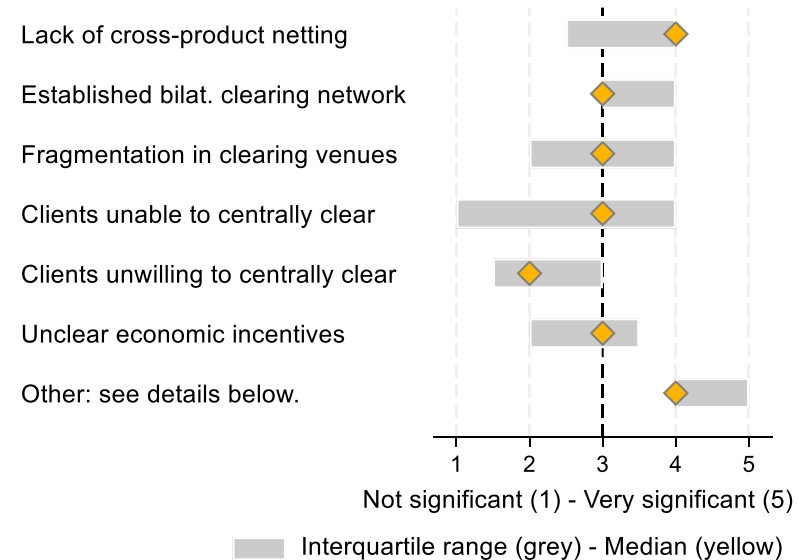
Lack of cross-product netting
Established bilat. clearing network
Fragmentation in clearing venues
Clients unable to centrally clear
Clients unwilling to centrally clear
Unclear economic incentives
Other: see details below.

1 2 3 4 5

Not significant (1) - Very significant (5)

Interquartile range (grey) - Median (yellow)